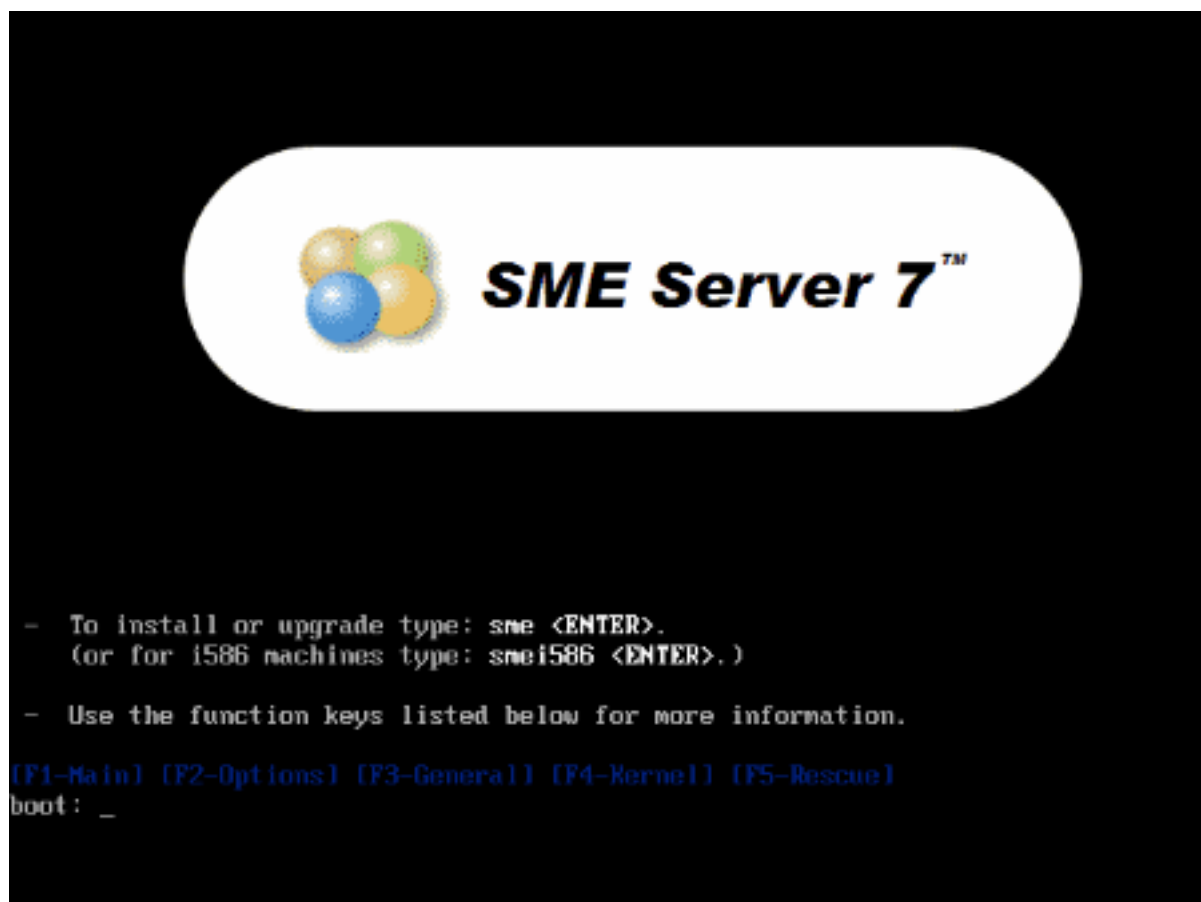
SME Server 7™

- To install or upgrade type: sme <ENTER>.
(or for i586 machines type: smei586 <ENTER>.)

- Use the function keys listed below for more information.

[F1-Main] [F2-Options] [F3-General] [F4-Kernel] [F5-Rescue]
boot: _